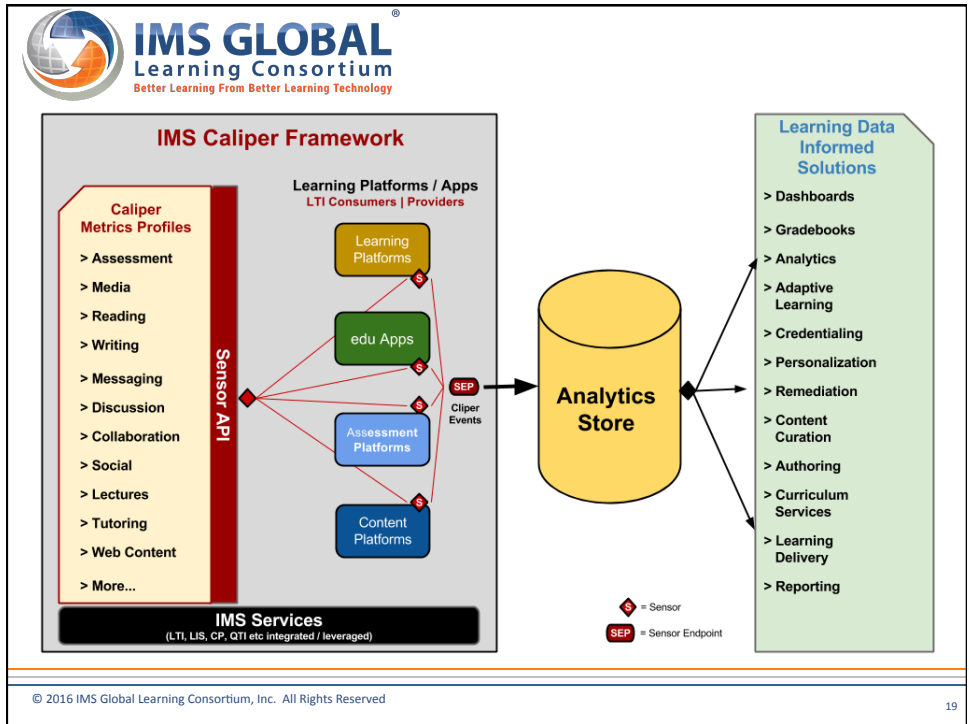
IMS GLOBAL®
Learning Consortium
Better Learning From Better Learning Technology

IMS Caliper Framework

Caliper Metrics Profiles
> Assessment
> Media
> Reading
> Writing
> Messaging
> Discussion
> Collaboration
> Social
> Lectures
> Tutoring
> Web Content
> More...

Sensor API

Learning Platforms / Apps
LTI Consumers | Providers

Learning Platforms
S
edu Apps
S
S
Assessment Platforms
S
Content Platforms

SEP
Cliper Events

Analytics Store

IMS Services
(LTI, LIS, CP, QTI etc integrated / leveraged)

S = Sensor
SEP = Sensor Endpoint

Learning Data Informed Solutions
> Dashboards
> Gradebooks
> Analytics
> Adaptive Learning
> Credentialing
> Personalization
> Remediation
> Content Curation
> Authoring
> Curriculum Services
> Learning Delivery
> Reporting

© 2016 IMS Global Learning Consortium, Inc. All Rights Reserved

19